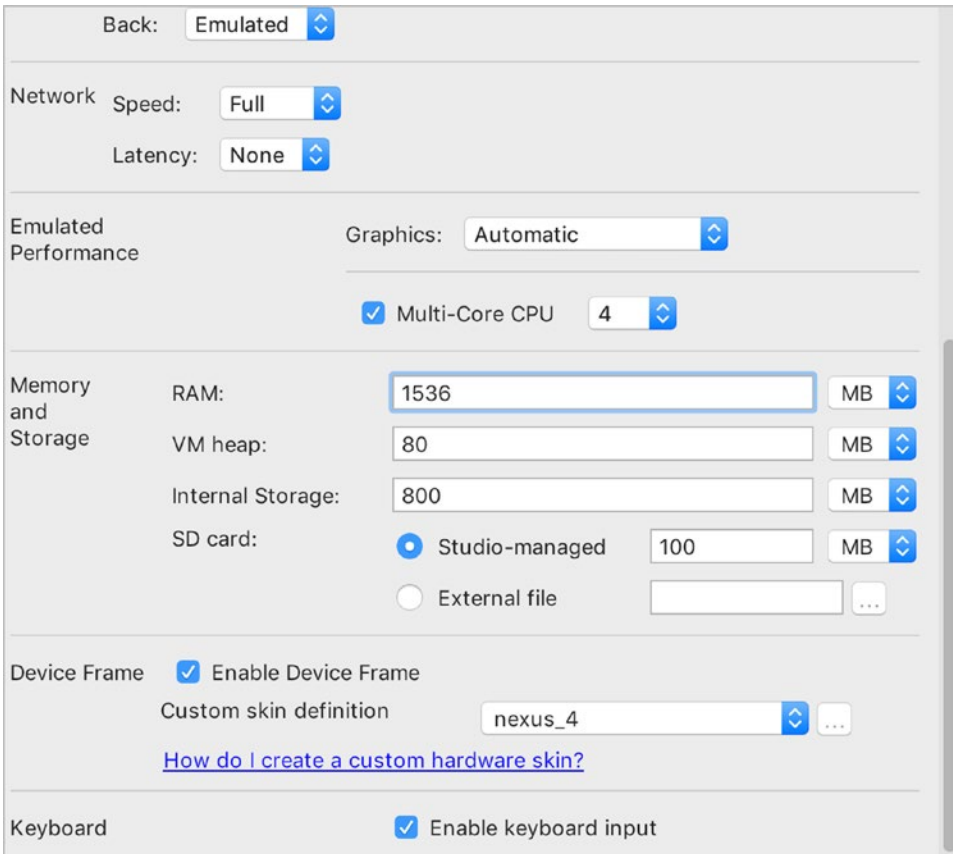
Back: Emulated

Network Speed: Full

Latency: None

Emulated Performance

Graphics: Automatic

Multi-Core CPU 4

Memory and Storage

RAM: 1536 MB

VM heap: 80 MB

Internal Storage: 800 MB

SD card: Studio-managed 100 MB

External file ...

Device Frame Enable Device Frame

Custom skin definition nexus_4 ...

How do I create a custom hardware skin?

Keyboard Enable keyboard input